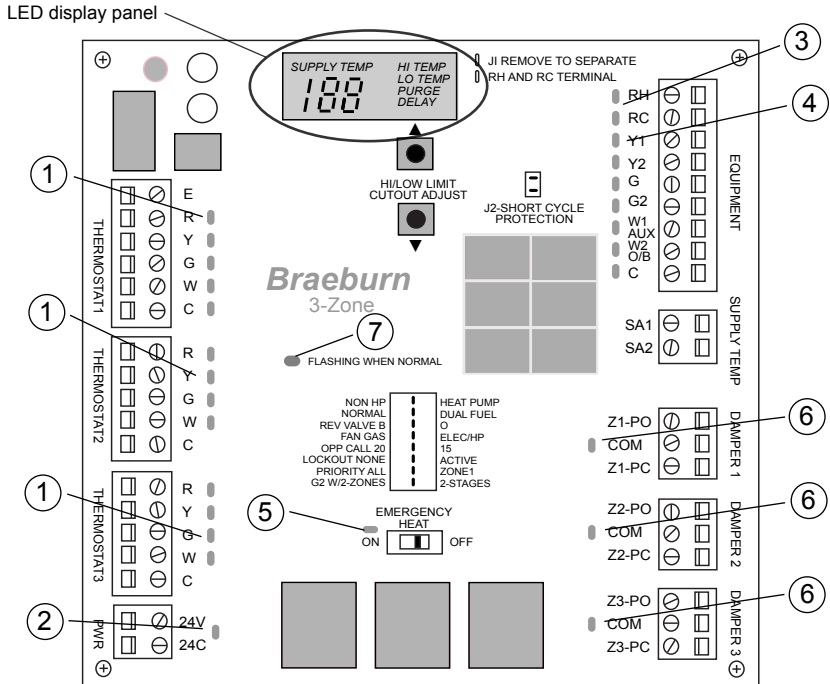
LED display panel

SUPPLY TEMP
188
HI TEMP
LO TEMP
PURGE
DELAY

JI REMOVE TO SEPARATE
RH AND RC TERMINAL

3
4

RH
RC
Y1
Y2
G
G2
W1 AUX
W2 O/B
C
EQUIPMENT

HI/LOW LIMIT CUTOUT ADJUST

J2-SHORT CYCLE PROTECTION

1
E
R
Y
G
W
C
THERMOSTAT1

Braeburn
3-Zone

1
R
Y
G
W
C
THERMOSTAT2

7
FLASHING WHEN NORMAL

SA1
SA2
SUPPLY TEMP

NON HP
NORMAL
REV VALVE B
FAN GAS
OPP CALL 20
LOCKOUT NONE
PRIORITY ALL
G2 W/2-ZONES

HEAT PUMP
DUAL FUEL
O
ELEC/HP
15
ACTIVE
ZONE1
2-STAGES

Z1-PO
COM
Z1-PC
DAMPER 1
6

1
R
Y
G
W
C
THERMOSTAT3

5
EMERGENCY HEAT
ON
OFF

Z2-PO
COM
Z2-PC
DAMPER 2
6

2
PWR
24V
24C

Z3-PO
COM
Z3-PC
DAMPER 3
6